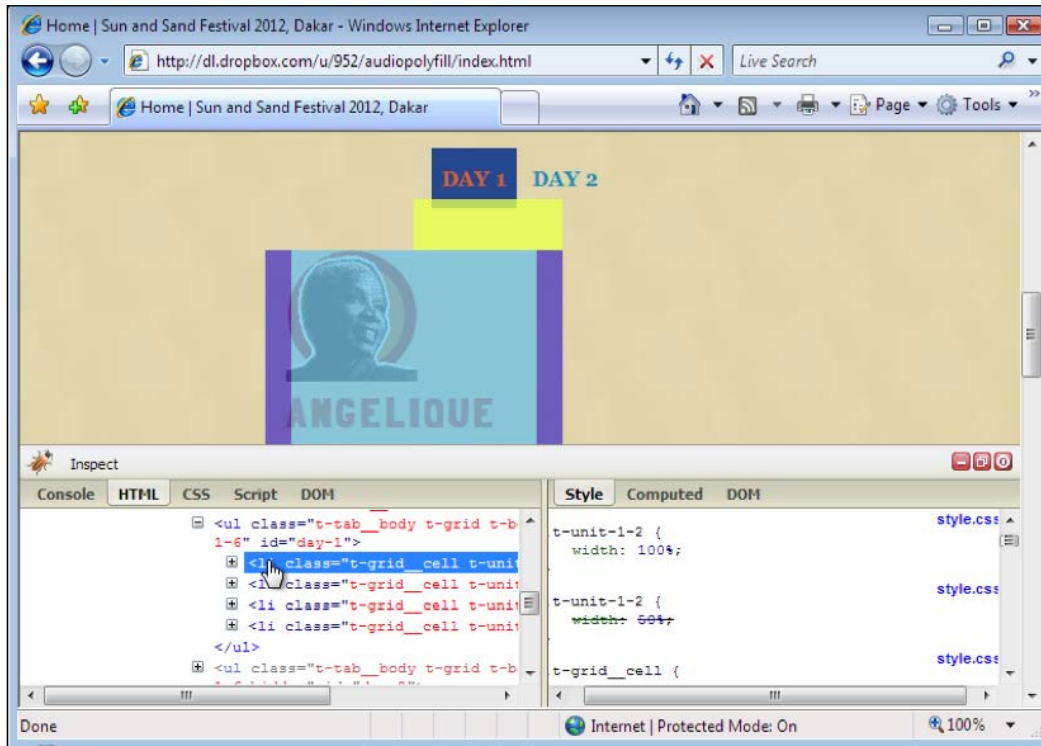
Home | Sun and Sand Festival 2012, Dakar - Windows Internet Explorer

http://dl.dropbox.com/u/952/audiopolyfill/index.html

Live Search

Home | Sun and Sand Festival 2012, Dakar

Page ▾ Tools ▾

DAY 1 DAY 2

ANGELIQUE

Inspect

Console HTML CSS Script DOM

<ul class="t-tab__body t-grid t-b 1-6" id="day-1">
<li class="t-grid__cell t-unit
<li class="t-grid__cell t-unit
<li class="t-grid__cell t-unit
<li class="t-grid__cell t-unit
</ul>
<ul class="t-tab__body t-grid t-b

Style Computed DOM

t-unit-1-2 {
width: 100%;

style.css

t-unit-1-2 {
width: 50%;

style.css

t-grid__cell {

style.css

Done

Internet | Protected Mode: On

100%